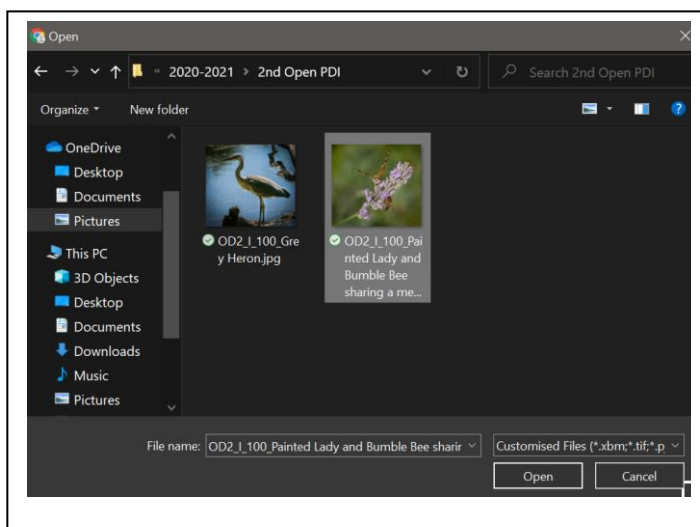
Open

« 2020-2021 › 2nd Open PDI

Search 2nd Open PDI

Organize ▾

New folder

OneDrive
Desktop
Documents
Pictures
This PC
3D Objects
Desktop
Documents
Downloads
Music
Pictures

OD2_I_100_Grey Heron.jpg

OD2_I_100_Painted Lady and Bumble Bee sharing a me...

File name: OD2_I_100_Painted Lady and Bumble Bee sharir

Customised Files (*.xbm;*.tif;*.p

Open

Cancel